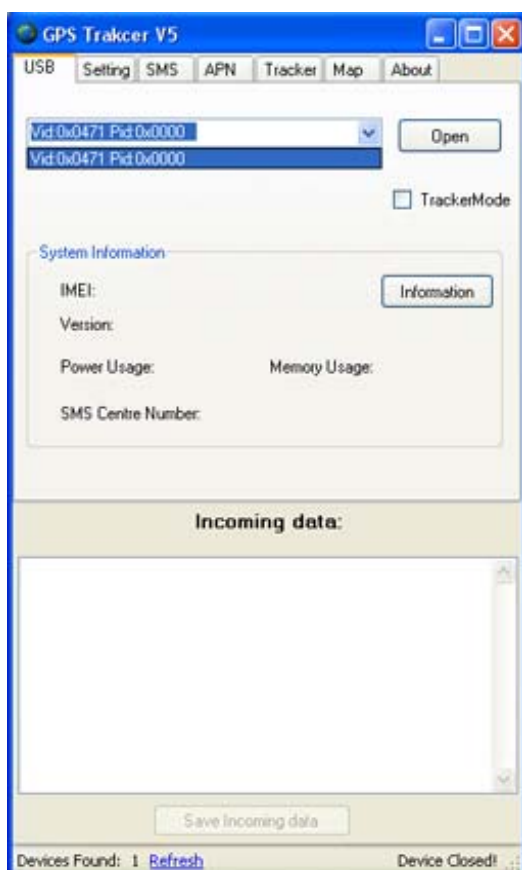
GPS Trakcer V5

USB Setting SMS APN Tracker Map About

Vid:0x0471 Pid:0x0000

Vid:0x0471 Pid:0x0000

Open

TrackerMode

System Information

IMEI:

Information

Version:

Power Usage:

Memory Usage:

SMS Centre Number:

Incoming data:

Save Incoming data

Devices Found: 1 Refresh

Device Closed!